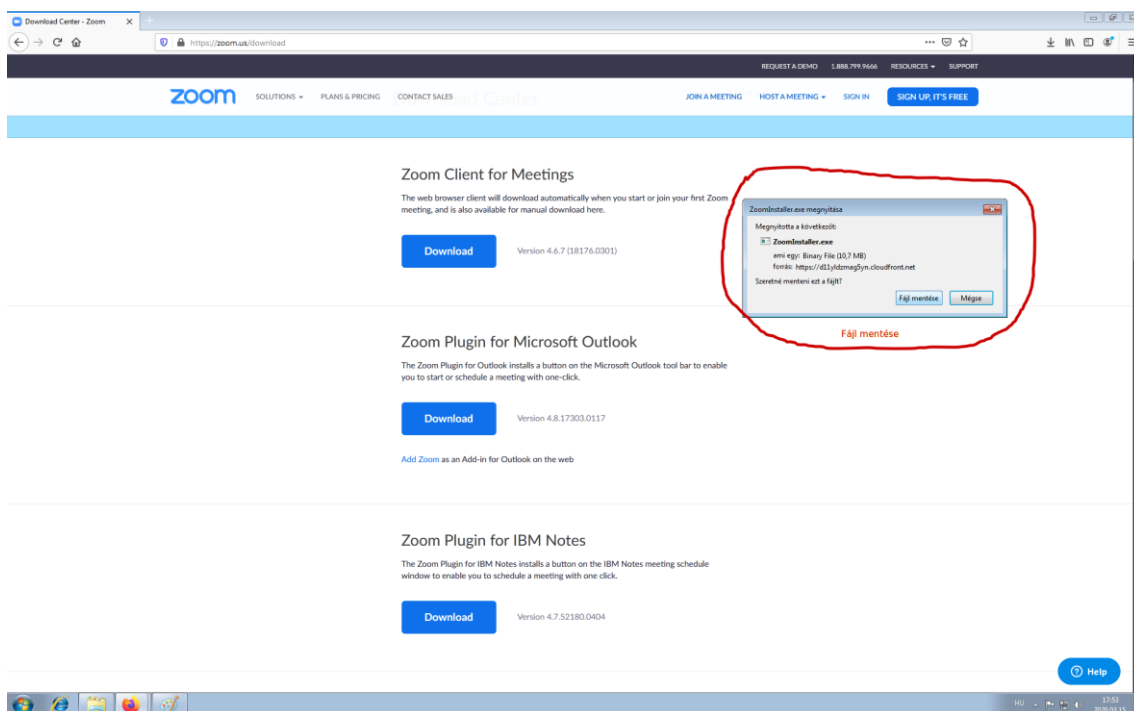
Download Center - Zoom

https://zoom.us/download

REQUEST A DEMO 1.888.799.9666 RESOURCES SUPPORT

zoom SOLUTIONS PLANS & PRICING CONTACT SALES JOIN A MEETING HOST A MEETING SIGN IN SIGN UP, IT'S FREE

Zoom Client for Meetings

The web browser client will download automatically when you start or join your first Zoom meeting, and is also available for manual download here.

Download Version 4.6.7 (18176.0301)

ZoomInstaller.exe megnyitása

Megnyitotta a következőt:

ZoomInstaller.exe

ami egy: Binary File (10,7 MB)

forrás: https://d11yldzmag5yn.cloudfront.net

Szeretné menteni ezt a fájlt?

Fájl mentése Mégse

Fájl mentése

Zoom Plugin for Microsoft Outlook

The Zoom Plugin for Outlook installs a button on the Microsoft Outlook tool bar to enable you to start or schedule a meeting with one-click.

Download Version 4.8.17303.0117

Add Zoom as an Add-in for Outlook on the web

Zoom Plugin for IBM Notes

The Zoom Plugin for IBM Notes installs a button on the IBM Notes meeting schedule window to enable you to schedule a meeting with one click.

Download Version 4.7.52180.0404

Help

HU 17:53 2020.03.15